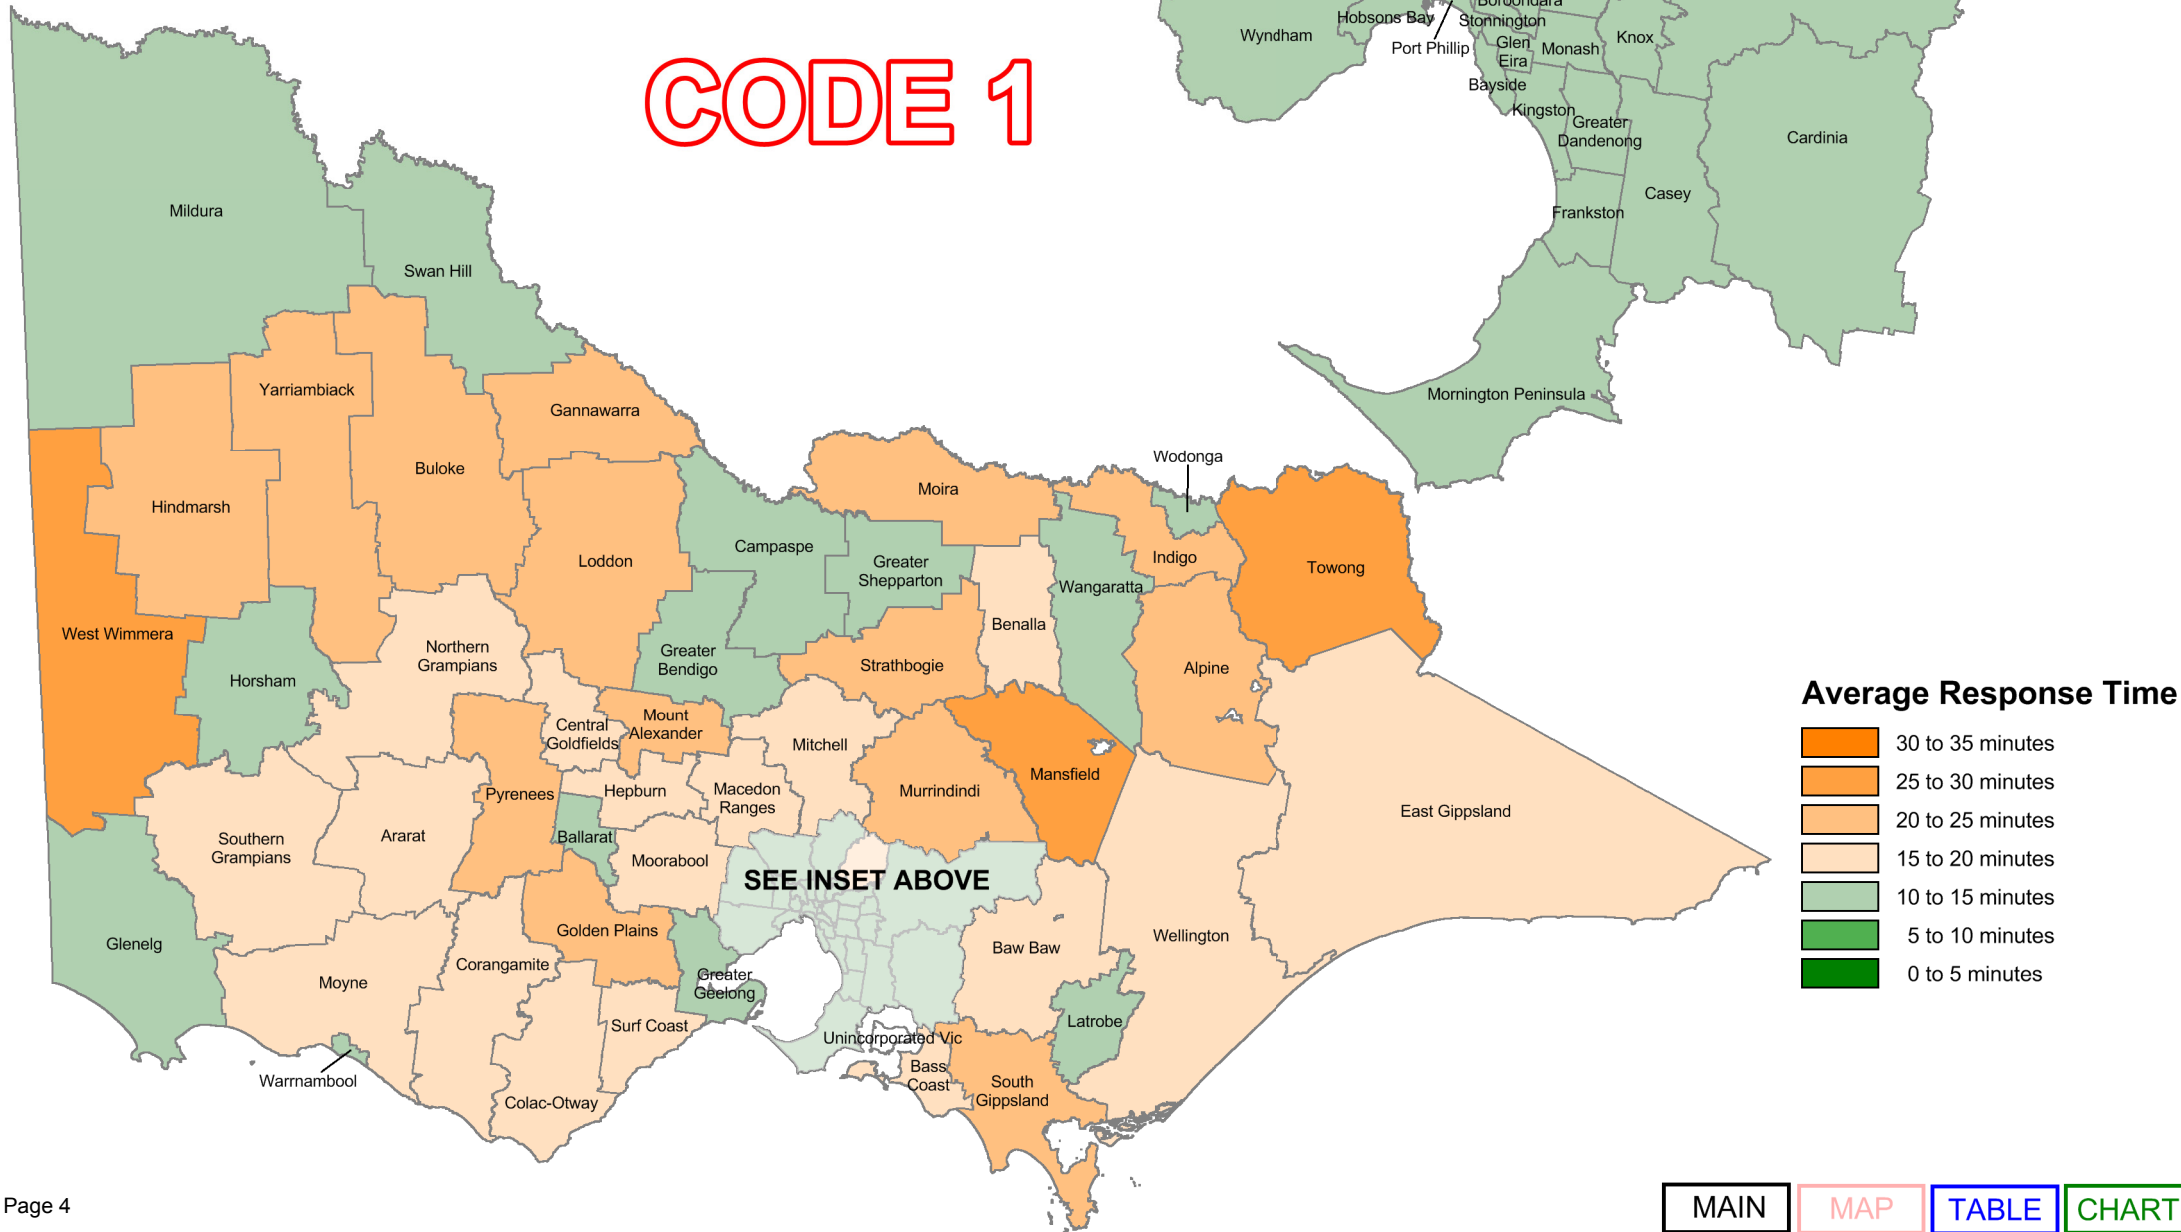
CODE 1

Boroondara
Hobsons Bay
Stonnington
Wyndham
Port Phillip
Glen Eira
Monash
Knox
Bayside
Kingston
Greater Dandenong
Cardinia
Casey
Frankston
Mornington Peninsula

Mildura
Swan Hill
Yarriambiack
Gannawarra
Buloke
Hindmarsh
Loddon
Campaspe
Moira
Wodonga
Greater Shepparton
Indigo
Towong
Wangaratta
West Wimmera
Horsham
Northern Grampians
Greater Bendigo
Benalla
Strathbogie
Alpine
Central Goldfields
Mount Alexander
Mitchell
Mansfield
Pyrenees
Hepburn
Macedon Ranges
Murrindindi
East Gippsland
Southern Grampians
Ararat
Ballarat
Moorabool
SEE INSET ABOVE
Glenelg
Golden Plains
Baw Baw
Wellington
Moyne
Corangamite
Greater Geelong
Latrobe
Surf Coast
Unincorporated Vic
Bass Coast
South Gippsland
Warrnambool
Colac-Otway

Average Response Time
30 to 35 minutes
25 to 30 minutes
20 to 25 minutes
15 to 20 minutes
10 to 15 minutes
5 to 10 minutes
0 to 5 minutes

Page 4

MAIN
MAP
TABLE
CHART